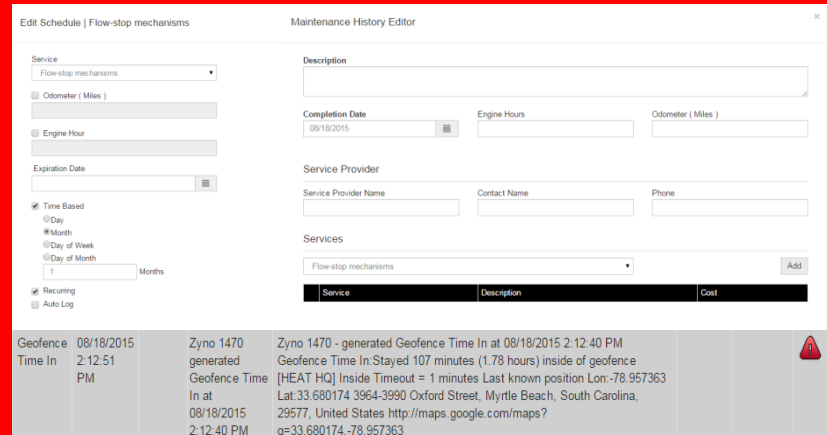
Edit Schedule | Flow-stop mechanisms

Maintenance History Editor

×

Service
Flow-stop mechanisms

Odometer ( Miles )

Engine Hour

Expiration Date

Time Based
Day
Month
Day of Week
Day of Month
1 Months

Recurring
Auto Log

Description

Completion Date
08/18/2015

Engine Hours

Odometer ( Miles )

Service Provider

Service Provider Name

Contact Name

Phone

Services

Flow-stop mechanisms

Add

| Service | Description | Cost |
|---|---|---|

Geofence Time In | 08/18/2015 2:12:51 PM | Zyno 1470 generated Geofence Time In at 08/18/2015 2:12:40 PM | Zyno 1470 - generated Geofence Time In at 08/18/2015 2:12:40 PM Geofence Time In:Stayed 107 minutes (1.78 hours) inside of geofence [HEAT HQ] Inside Timeout = 1 minutes Last known position Lon:-78.957363 Lat:33.680174 3964-3990 Oxford Street, Myrtle Beach, South Carolina, 29577, United States http://maps.google.com/maps?q=33.680174,-78.957363